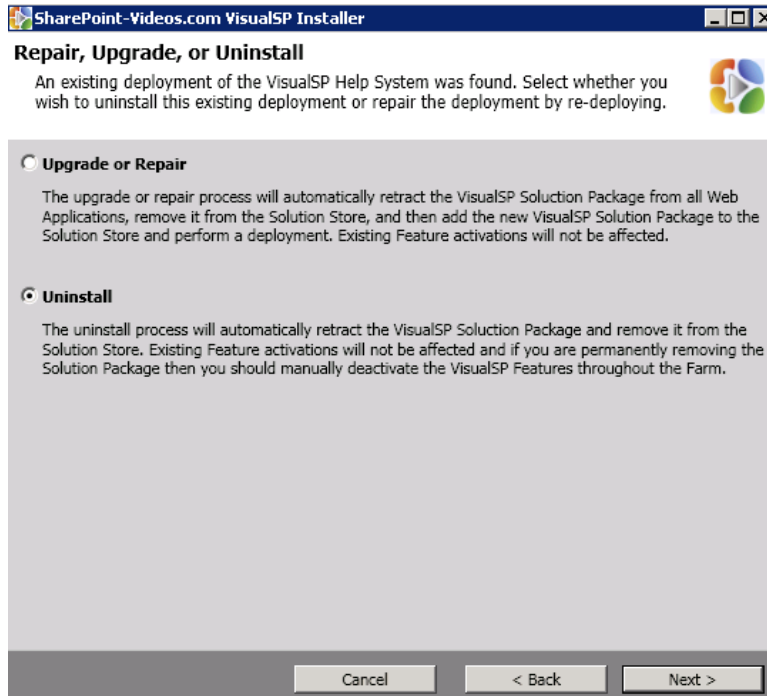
SharePoint-Videos.com VisualSP Installer

Repair, Upgrade, or Uninstall

An existing deployment of the VisualSP Help System was found. Select whether you wish to uninstall this existing deployment or repair the deployment by re-deploying.

Upgrade or Repair

The upgrade or repair process will automatically retract the VisualSP Soluction Package from all Web Applications, remove it from the Solution Store, and then add the new VisualSP Solution Package to the Solution Store and perform a deployment. Existing Feature activations will not be affected.

Uninstall

The uninstall process will automatically retract the VisualSP Soluction Package and remove it from the Solution Store. Existing Feature activations will not be affected and if you are permanently removing the Solution Package then you should manually deactivate the VisualSP Features throughout the Farm.

Cancel

< Back

Next >